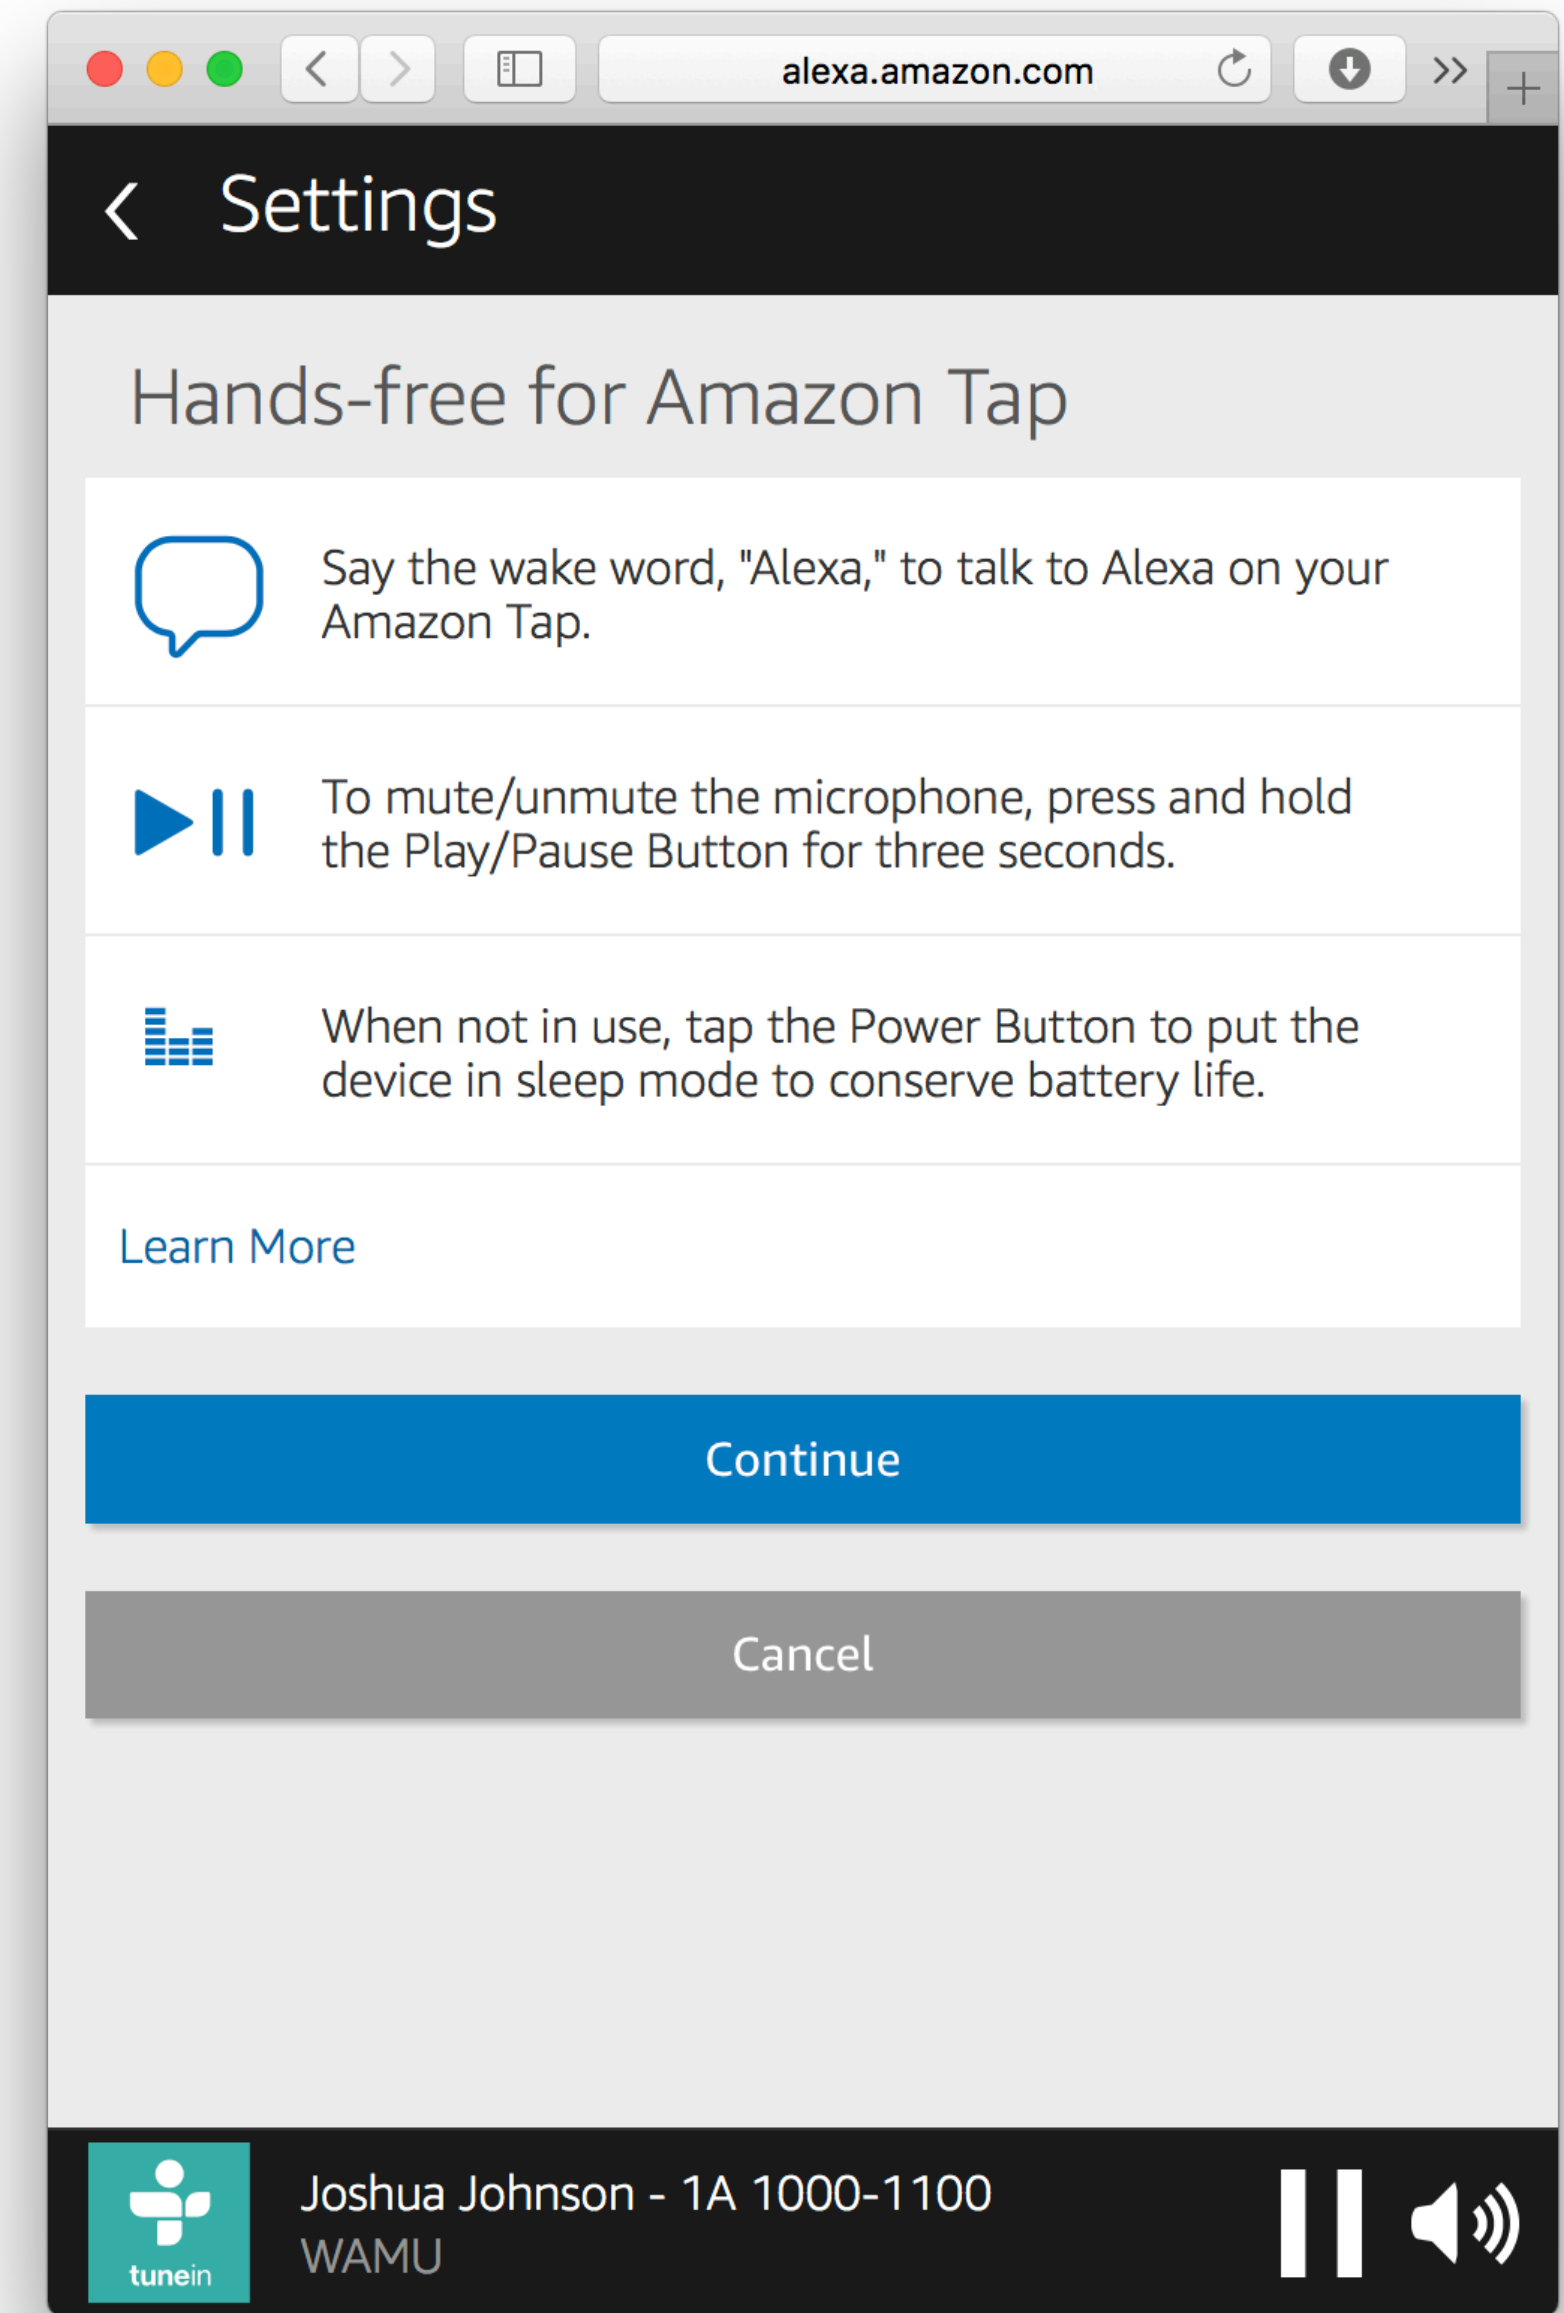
alexa.amazon.com

Settings

Hands-free for Amazon Tap

Say the wake word, "Alexa," to talk to Alexa on your Amazon Tap.

To mute/unmute the microphone, press and hold the Play/Pause Button for three seconds.

When not in use, tap the Power Button to put the device in sleep mode to conserve battery life.

Learn More

Continue

Cancel

tunein

Joshua Johnson - 1A 1000-1100
WAMU